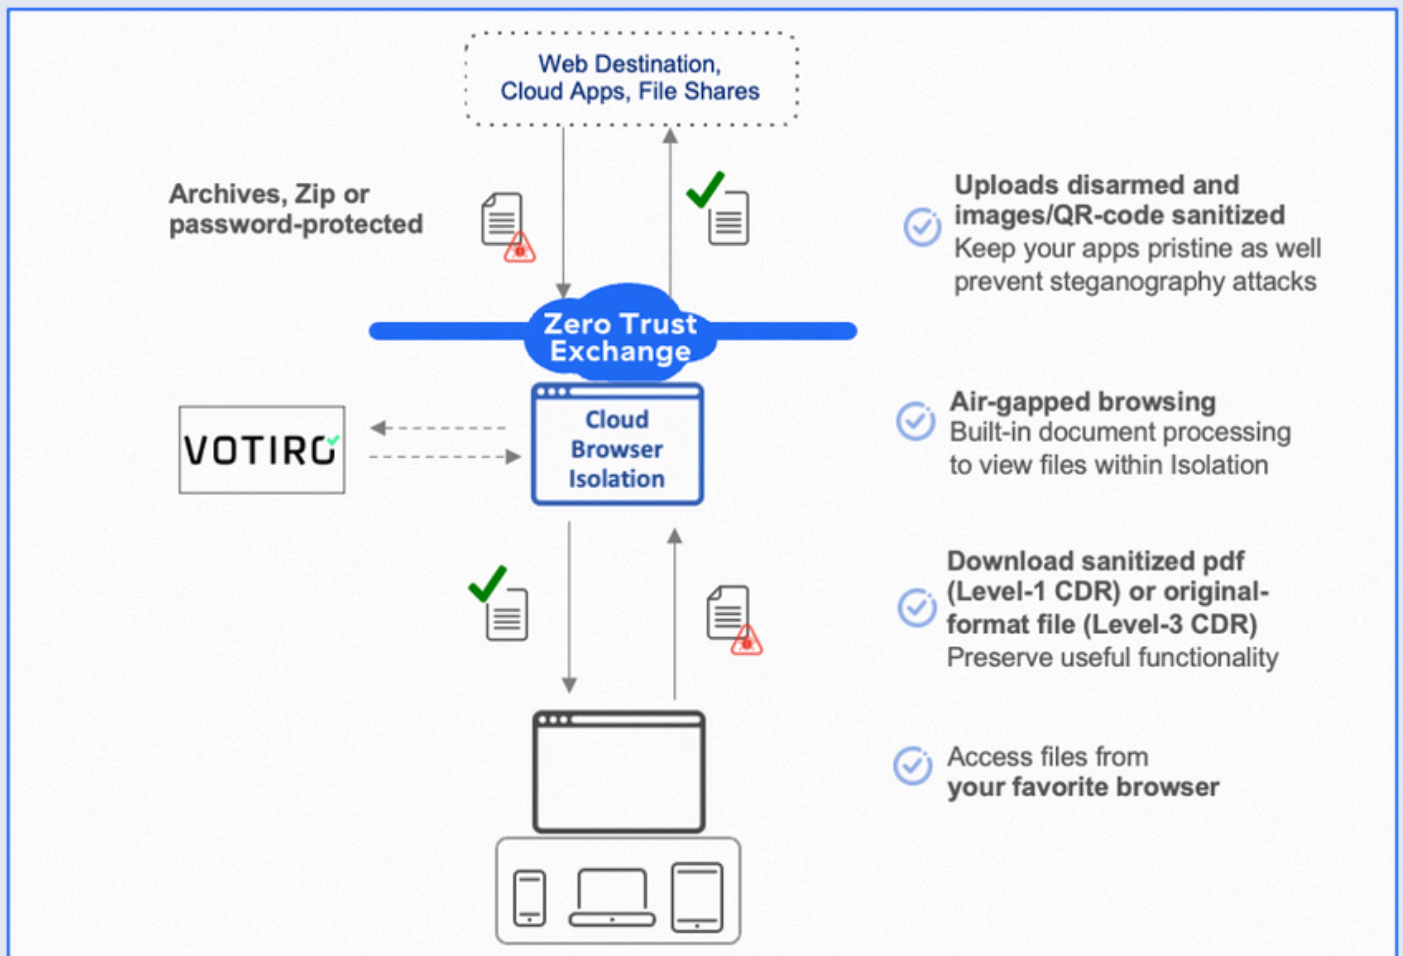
Web Destination, Cloud Apps, File Shares

Archives, Zip or password-protected

Zero Trust Exchange

VOTIRO

Cloud Browser Isolation

Uploads disarmed and images/QR-code sanitized
Keep your apps pristine as well prevent steganography attacks

Air-gapped browsing
Built-in document processing to view files within Isolation

Download sanitized pdf (Level-1 CDR) or original-format file (Level-3 CDR)
Preserve useful functionality

Access files from your favorite browser